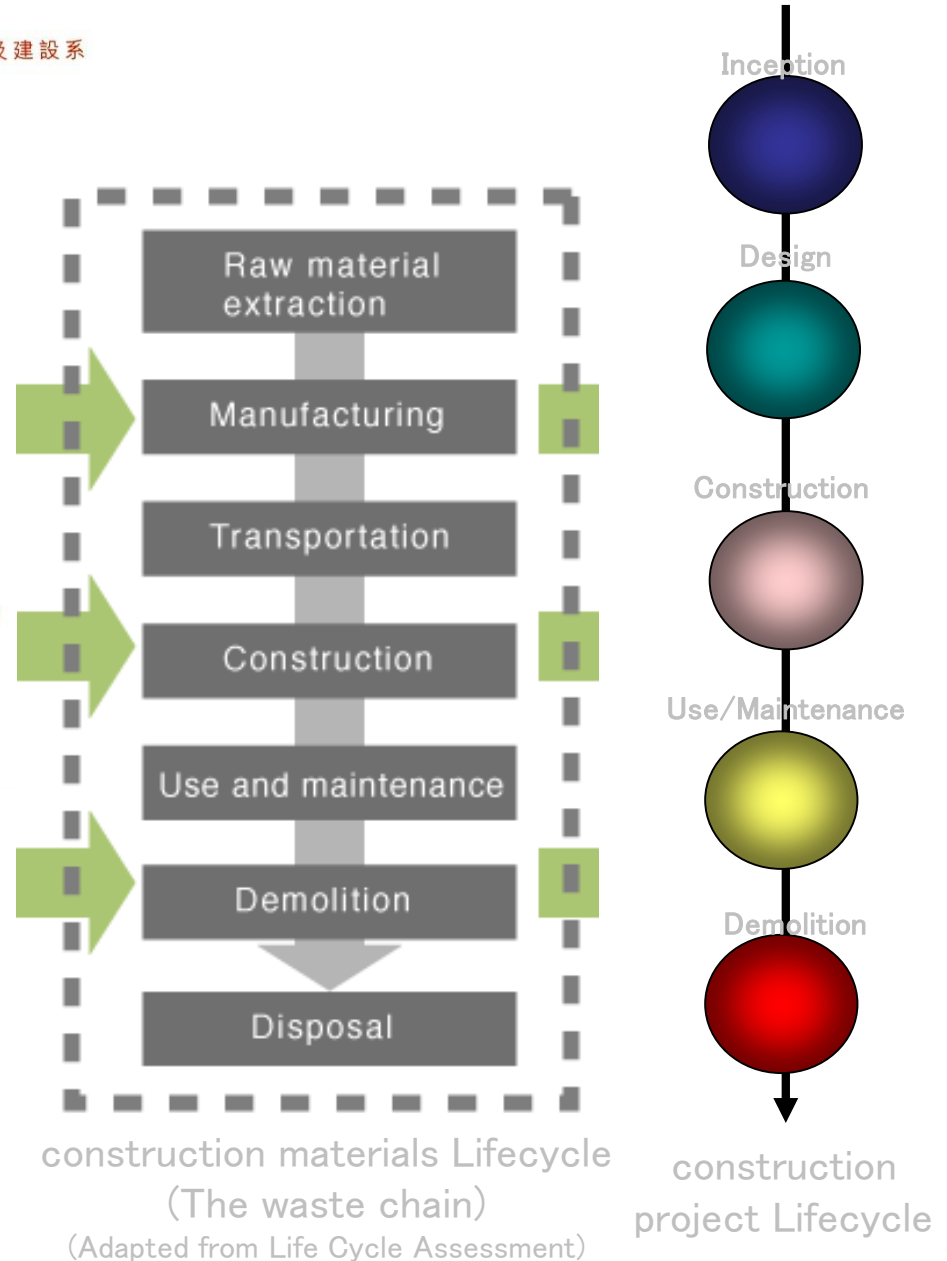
及建設系

Raw material extraction

Manufacturing

Transportation

Construction

Use and maintenance

Demolition

Disposal

construction materials Lifecycle (The waste chain)

(Adapted from Life Cycle Assessment)

Inception

Design

Construction

Use/Maintenance

Demolition

construction project Lifecycle